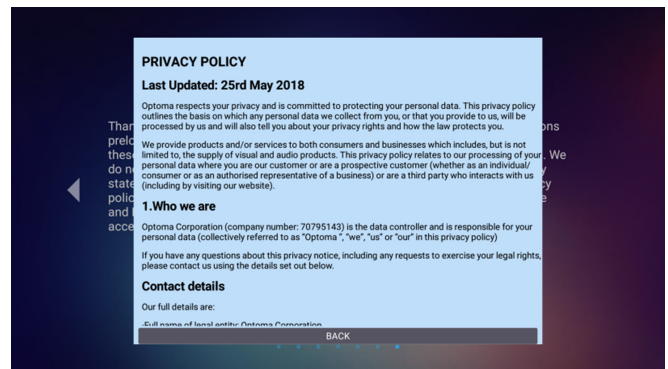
PRIVACY POLICY

Last Updated: 25rd May 2018

Optoma respects your privacy and is committed to protecting your personal data. This privacy policy outlines the basis on which any personal data we collect from you, or that you provide to us, will be processed by us and will also tell you about your privacy rights and how the law protects you.

We provide products and/or services to both consumers and businesses which includes, but is not limited to, the supply of visual and audio products. This privacy policy relates to our processing of your personal data where you are our customer or are a prospective customer (whether as an individual/ consumer or as an authorised representative of a business) or are a third party who interacts with us (including by visiting our website).

1.Who we are

Optoma Corporation (company number: 70795143) is the data controller and is responsible for your personal data (collectively referred to as "Optoma ", "we", "us" or "our" in this privacy policy)

If you have any questions about this privacy notice, including any requests to exercise your legal rights, please contact us using the details set out below.

Contact details

Our full details are:

-Full name of legal entity: Optoma Corporation

BACK

Thar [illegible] ons prel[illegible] thes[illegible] We do n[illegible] state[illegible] y polic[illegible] e and l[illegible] acce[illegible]